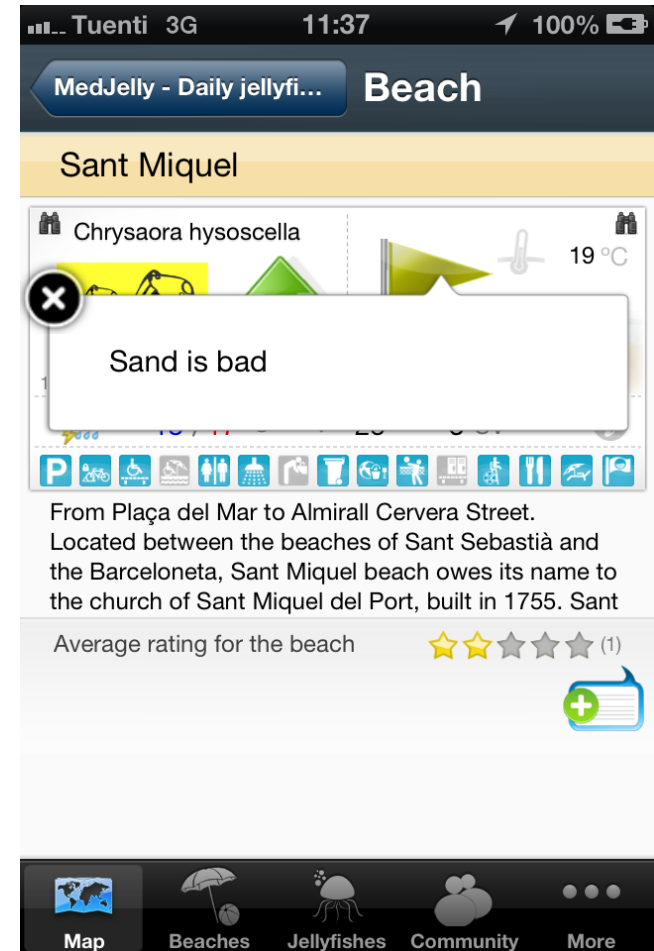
Tuenti 3G 11:37 100%

MedJelly - Daily jellyfi... Beach

Sant Miquel

Chrysaora hysoscella

19 °C

Sand is bad

P

From Plaça del Mar to Almirall Cervera Street. Located between the beaches of Sant Sebastià and the Barceloneta, Sant Miquel beach owes its name to the church of Sant Miquel del Port, built in 1755. Sant

Average rating for the beach (1)

Map Beaches Jellyfishes Community More